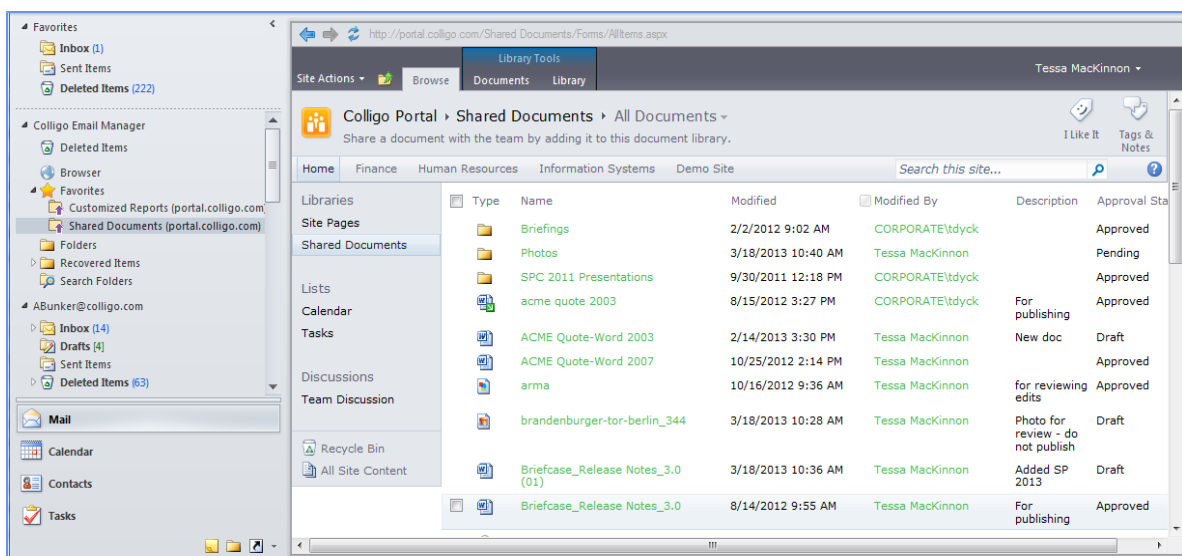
Favorites
Inbox (1)
Sent Items
Deleted Items (222)

Colligo Email Manager
Deleted Items
Browser
Favorites
Customized Reports (portal.colligo.com)
Shared Documents (portal.colligo.com)
Folders
Recovered Items
Search Folders

ABunker@colligo.com
Inbox (14)
Drafts [4]
Sent Items
Deleted Items (63)

Mail
Calendar
Contacts
Tasks

http://portal.colligo.com/Shared Documents/Forms/AllItems.aspx

Library Tools
Site Actions
Browse
Documents
Library
Tessa MacKinnon

Colligo Portal › Shared Documents › All Documents
Share a document with the team by adding it to this document library.
I Like It
Tags & Notes

Home
Finance
Human Resources
Information Systems
Demo Site
Search this site...

Libraries
Site Pages
Shared Documents

Lists
Calendar
Tasks

Discussions
Team Discussion

Recycle Bin
All Site Content

| Type | Name | Modified | Modified By | Description | Approval Sta |
|---|---|---|---|---|---|
| | Briefings | 2/2/2012 9:02 AM | CORPORATE\tdyck | | Approved |
| | Photos | 3/18/2013 10:40 AM | Tessa MacKinnon | | Pending |
| | SPC 2011 Presentations | 9/30/2011 12:18 PM | CORPORATE\tdyck | | Approved |
| | acme quote 2003 | 8/15/2012 3:27 PM | CORPORATE\tdyck | For publishing | Approved |
| | ACME Quote-Word 2003 | 2/14/2013 3:30 PM | Tessa MacKinnon | New doc | Draft |
| | ACME Quote-Word 2007 | 10/25/2012 2:14 PM | Tessa MacKinnon | | Approved |
| | arma | 10/16/2012 9:36 AM | Tessa MacKinnon | for reviewing edits | Approved |
| | brandenburger-tor-berlin_344 | 3/18/2013 10:28 AM | Tessa MacKinnon | Photo for review - do not publish | Draft |
| | Briefcase_Release Notes_3.0 (01) | 3/18/2013 10:36 AM | Tessa MacKinnon | Added SP 2013 | Draft |
| | Briefcase_Release Notes_3.0 | 8/14/2012 9:55 AM | Tessa MacKinnon | For publishing | Approved |